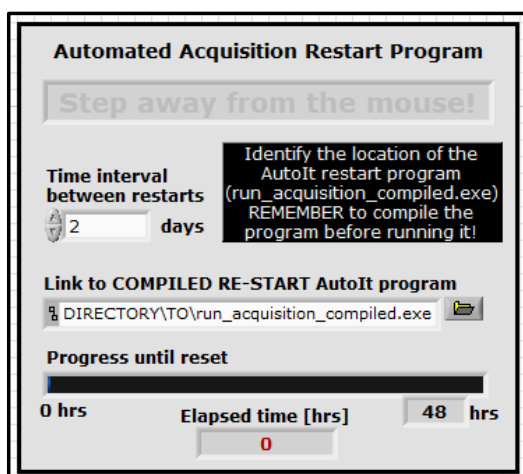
Automated Acquisition Restart Program

Step away from the mouse!

Time interval between restarts

2 days

Identify the location of the AutoIt restart program (run_acquisition_compiled.exe) REMEMBER to compile the program before running it!

Link to COMPILED RE-START AutoIt program

DIRECTORY\TO\run_acquisition_compiled.exe

Progress until reset

0 hrs

48 hrs

Elapsed time [hrs]

0